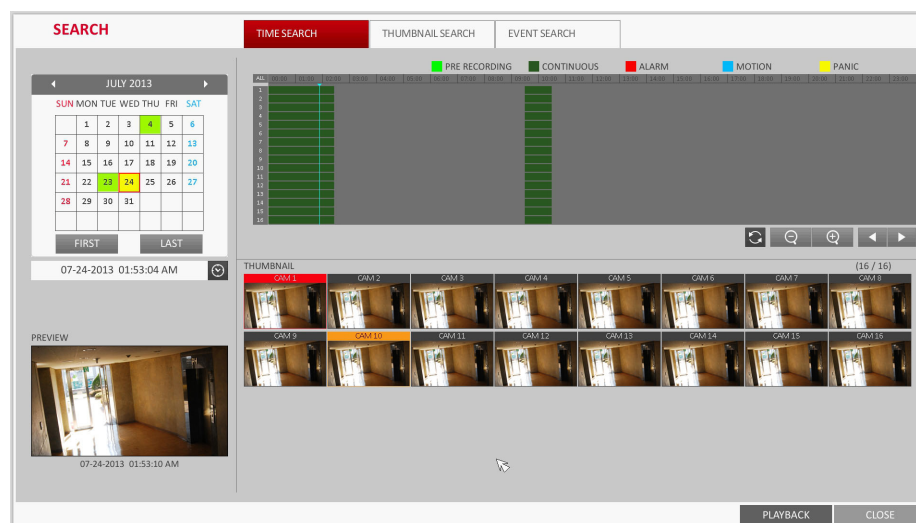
SEARCH

TIME SEARCH | THUMBNAIL SEARCH | EVENT SEARCH

JULY 2013

| SUN | MON | TUE | WED | THU | FRI | SAT |
|---|---|---|---|---|---|---|
| | 1 | 2 | 3 | 4 | 5 | 6 |
| 7 | 8 | 9 | 10 | 11 | 12 | 13 |
| 14 | 15 | 16 | 17 | 18 | 19 | 20 |
| 21 | 22 | 23 | 24 | 25 | 26 | 27 |
| 28 | 29 | 30 | 31 | | | |

FIRST LAST

07-24-2013 01:53:04 AM

PRE RECORDING CONTINUOUS ALARM MOTION PANIC

ALL 00:00 01:00 02:00 03:00 04:00 05:00 06:00 07:00 08:00 09:00 10:00 11:00 12:00 13:00 14:00 15:00 16:00 17:00 18:00 19:00 20:00 21:00 22:00 23:00

1 2 3 4 5 6 7 8 9 10 11 12 13 14 15 16

THUMBNAIL (16 / 16)

CAM 1 CAM 2 CAM 3 CAM 4 CAM 5 CAM 6 CAM 7 CAM 8
CAM 9 CAM 10 CAM 11 CAM 12 CAM 13 CAM 14 CAM 15 CAM 16

PREVIEW

07-24-2013 01:53:10 AM

PLAYBACK CLOSE